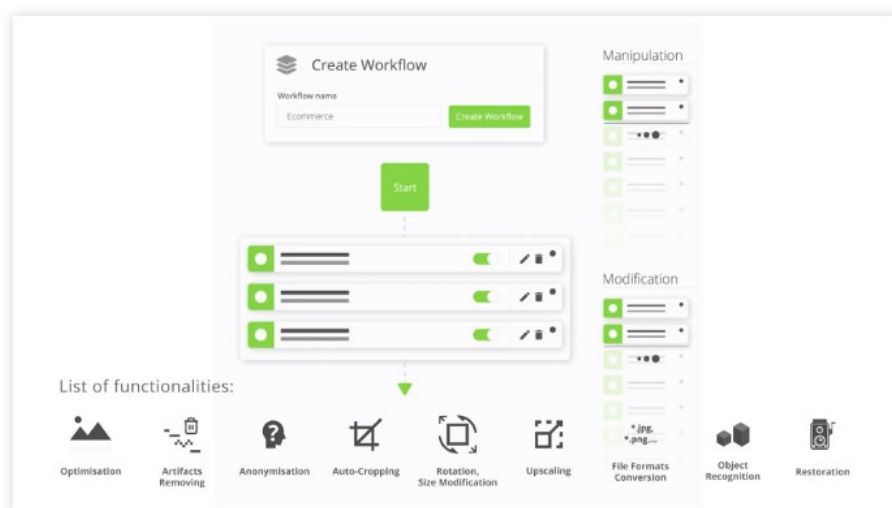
Create Workflow

Workflow name

Ecommerce

Create Workflow

Start

Manipulation

Modification

List of functionalities:

Optimisation

Artifacts Removing

Anonymisation

Auto-Cropping

Rotation, Size Modification

Upscaling

*.jpg, *.png...

File Formats Conversion

Object Recognition

Restoration